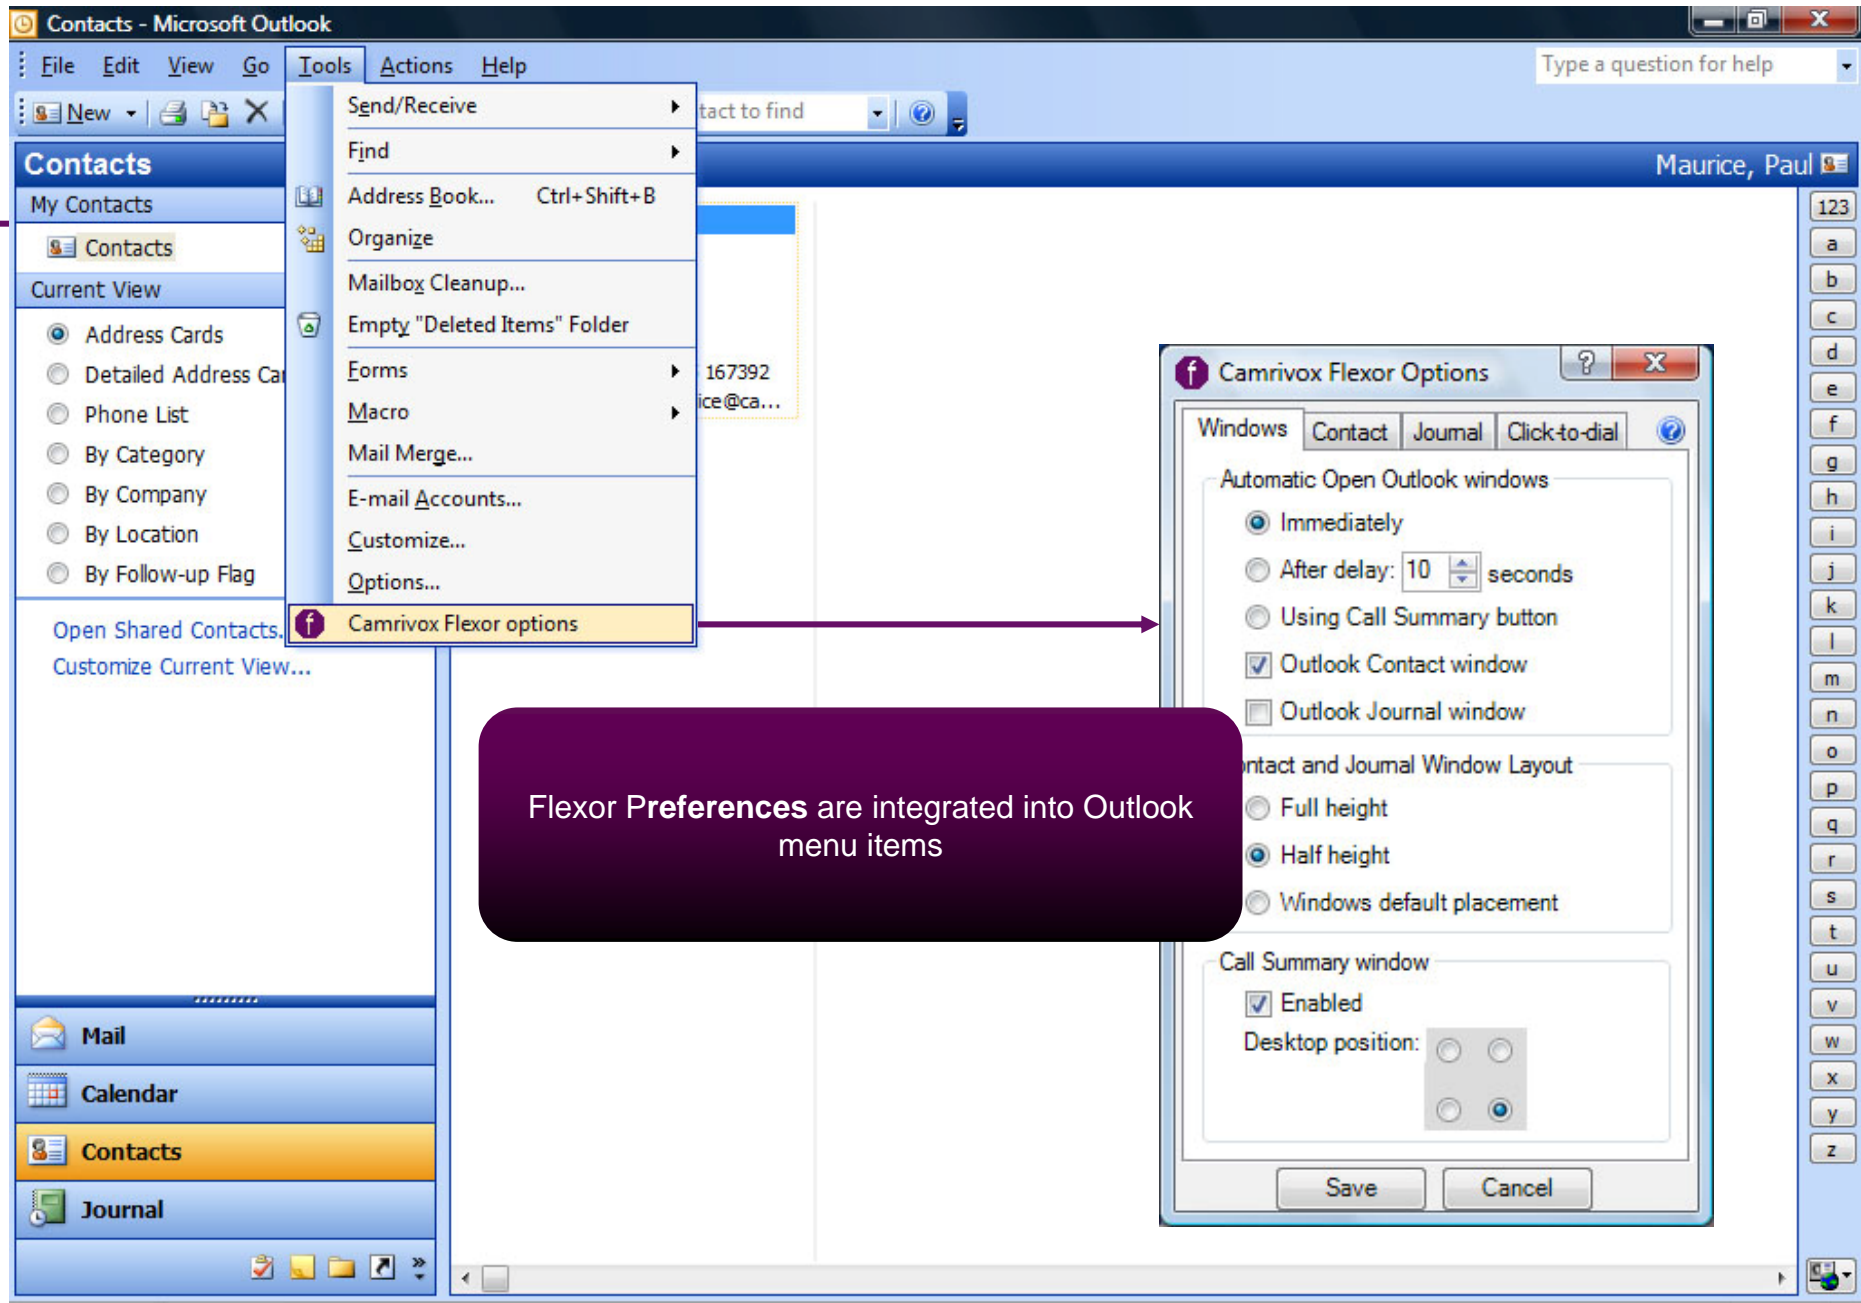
Contacts - Microsoft Outlook

File Edit View Go Tools Actions Help

Type a question for help

New

tact to find

Contacts

Maurice, Paul

My Contacts

Contacts

Current View

Address Cards
Detailed Address Ca
Phone List
By Category
By Company
By Location
By Follow-up Flag

Open Shared Contacts
Customize Current View...

Send/Receive
Find
Address Book... Ctrl+Shift+B
Organize
Mailbox Cleanup...
Empty "Deleted Items" Folder
Forms
Macro
Mail Merge...
E-mail Accounts...
Customize...
Options...
Camrivox Flexor options

167392
ice@ca...

Camrivox Flexor Options

Windows | Contact | Journal | Click-to-dial

Automatic Open Outlook windows
Immediately
After delay: 10 seconds
Using Call Summary button
Outlook Contact window
Outlook Journal window

ntact and Journal Window Layout
Full height
Half height
Windows default placement

Call Summary window
Enabled
Desktop position:

Save Cancel

Flexor Preferences are integrated into Outlook menu items

Mail
Calendar
Contacts
Journal

123
a
b
c
d
e
f
g
h
i
j
k
l
m
n
o
p
q
r
s
t
u
v
w
x
y
z